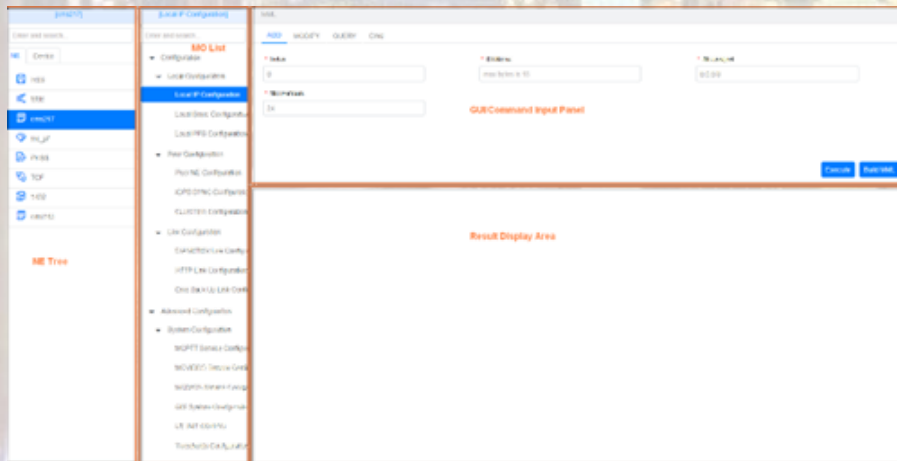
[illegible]

Enter and search...

NE Centre

HSS

MME

ems297

mc_pf

PKGS

TCF

1.102

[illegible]

NE Tree

Local IP Configuration

MO List

Enter and search...

Configuration

Local Configuration

Local IP Configuration

Local Static Configuration

Local PFS Configuration

Peer Configuration

Peer NE Configuration

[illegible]

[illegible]

Link Configuration

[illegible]

HTTP Link Configuration

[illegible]

Advanced Configuration

System Configuration

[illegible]

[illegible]

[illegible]

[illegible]

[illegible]

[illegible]

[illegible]

ADD MODIFY QUERY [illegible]

* Index

0

* IPAddress

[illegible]

* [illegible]

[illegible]

* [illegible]

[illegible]

GUI/Command Input Panel

Execute Build XML

Result Display Area